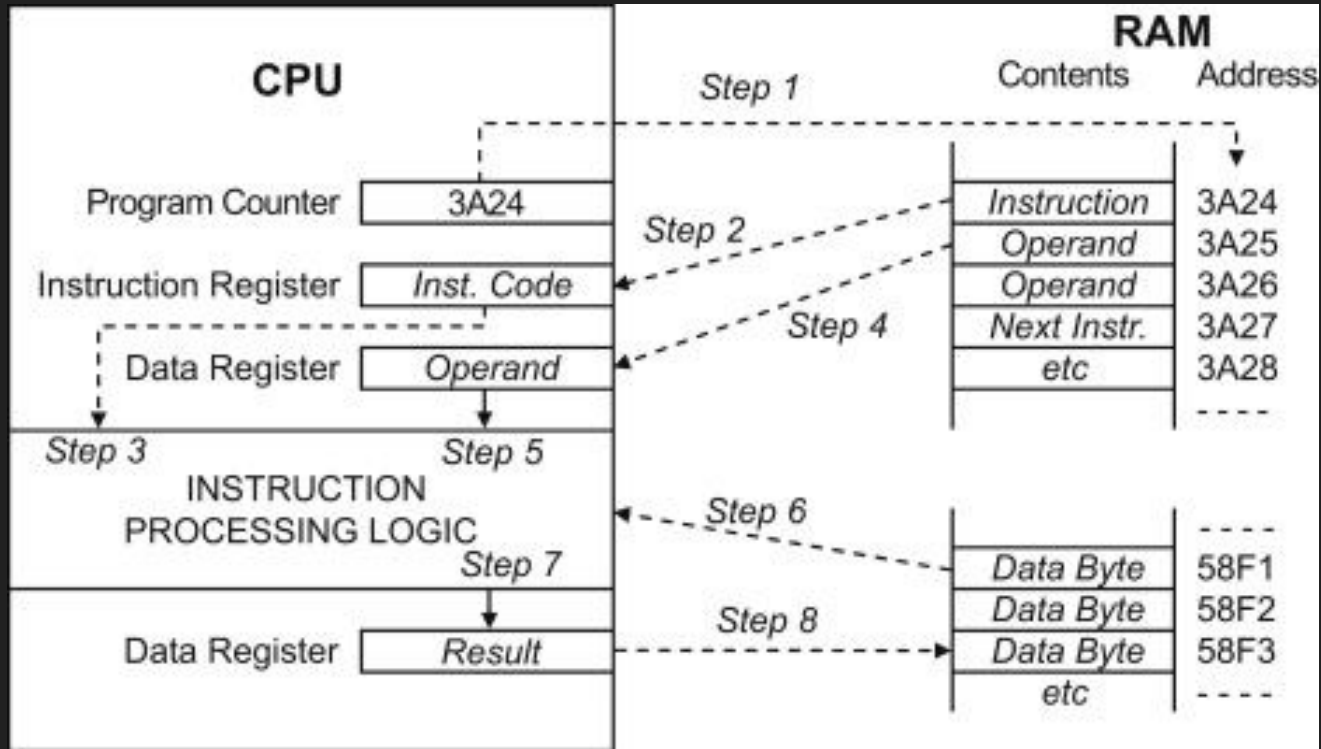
CPU

Program Counter 3A24

Instruction Register Inst. Code

Data Register Operand

Step 3 Step 5

INSTRUCTION PROCESSING LOGIC

Step 7

Data Register Result

Step 1

Step 2

Step 4

Step 6

Step 8

RAM

| Contents | Address |
|---|---|
| Instruction | 3A24 |
| Operand | 3A25 |
| Operand | 3A26 |
| Next Instr. | 3A27 |
| etc | 3A28 |
| | ---- |

| Contents | Address |
|---|---|
| | ---- |
| Data Byte | 58F1 |
| Data Byte | 58F2 |
| Data Byte | 58F3 |
| etc | ---- |